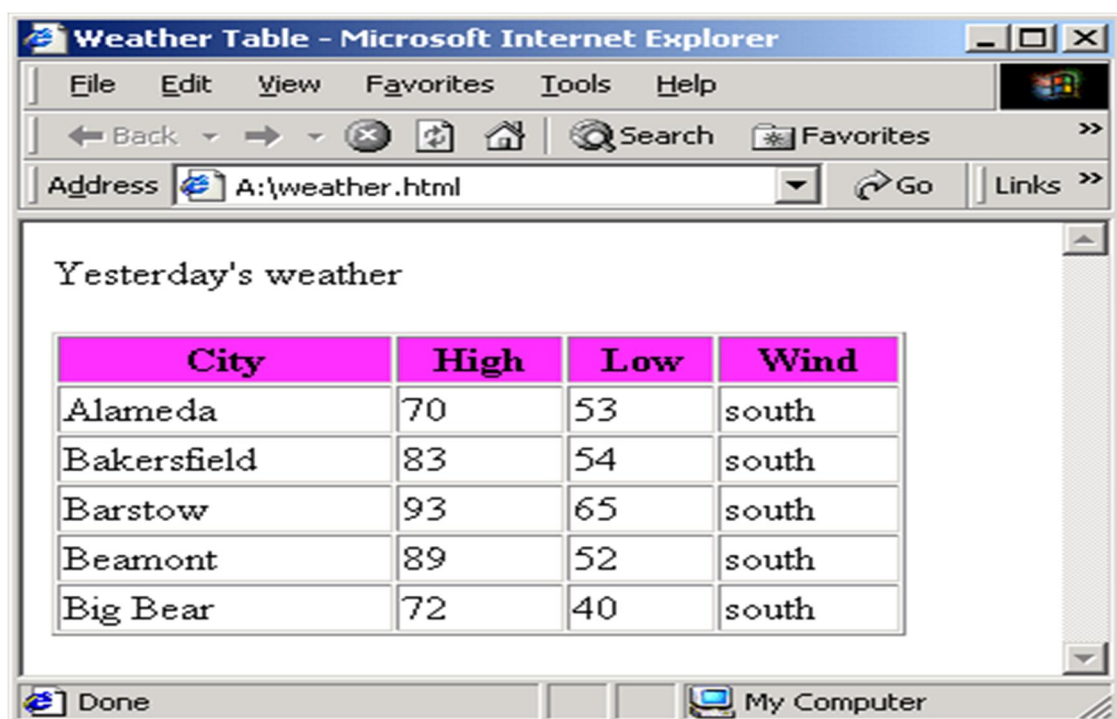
Weather Table - Microsoft Internet Explorer

File Edit View Favorites Tools Help

Back Search Favorites

Address A:\weather.html Go Links

Yesterday's weather

| City | High | Low | Wind |
|---|---|---|---|
| Alameda | 70 | 53 | south |
| Bakersfield | 83 | 54 | south |
| Barstow | 93 | 65 | south |
| Beamont | 89 | 52 | south |
| Big Bear | 72 | 40 | south |

Done My Computer